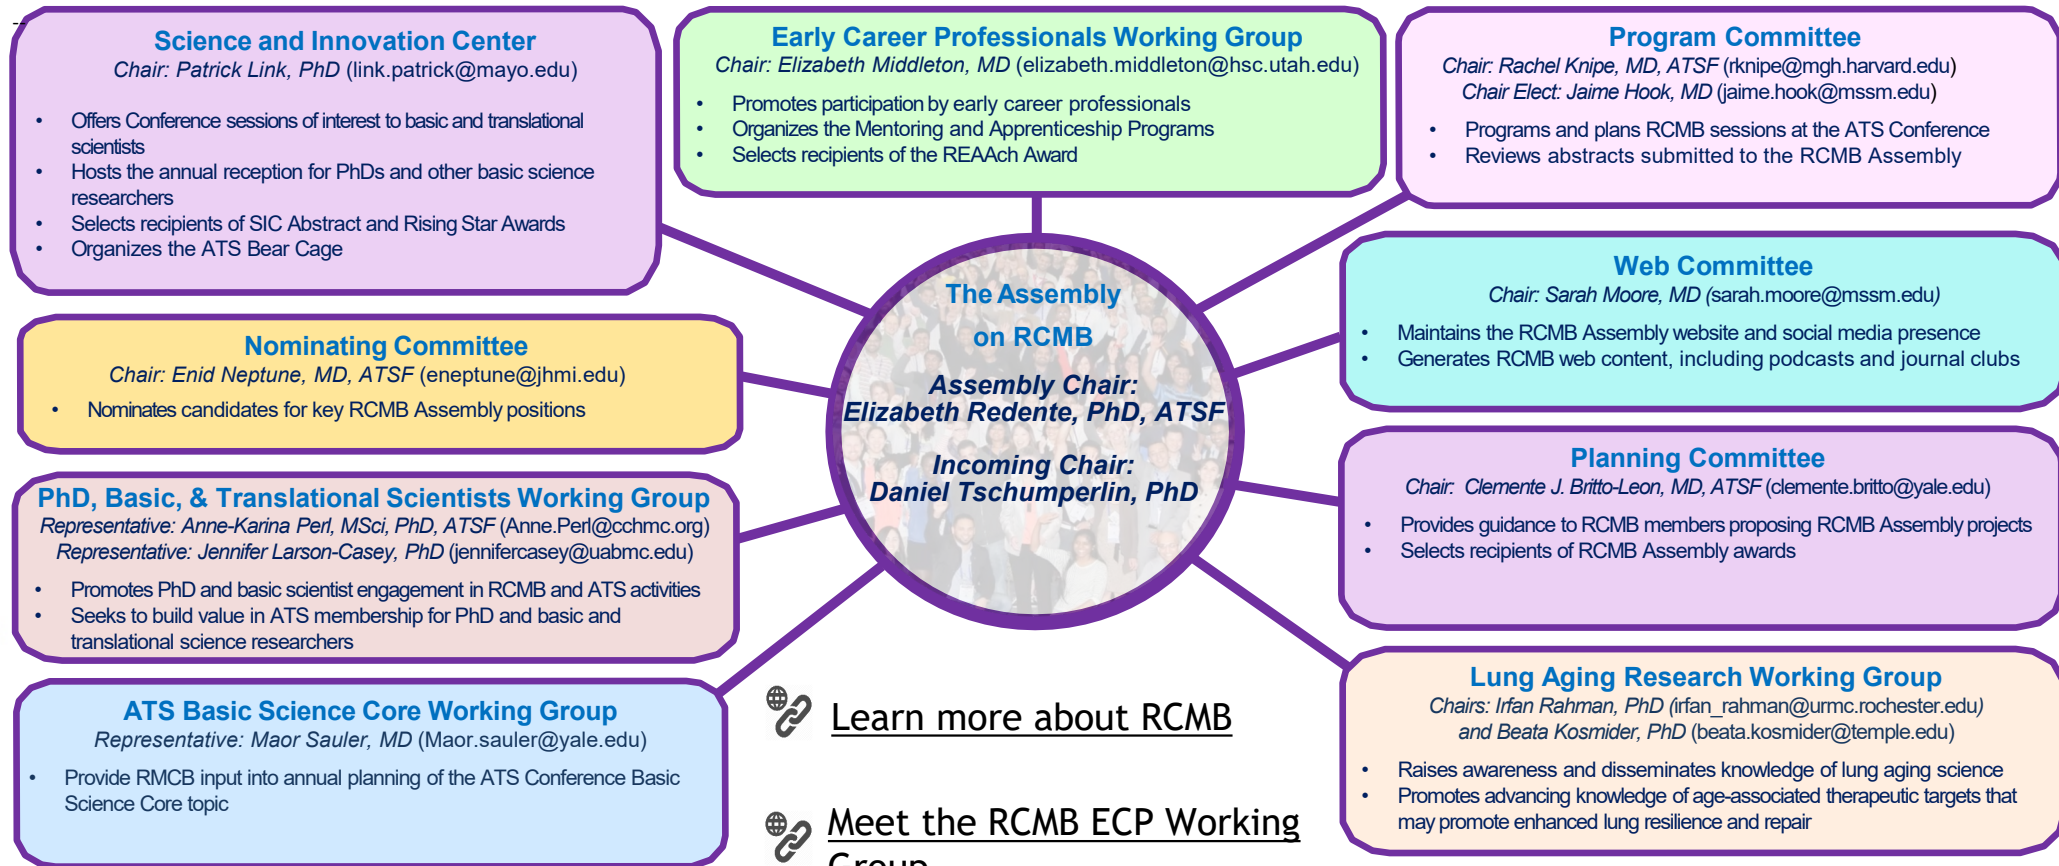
Science and Innovation Center
Chair: Patrick Link, PhD (link.patrick@mayo.edu)

- Offers Conference sessions of interest to basic and translational scientists
- Hosts the annual reception for PhDs and other basic science researchers
- Selects recipients of SIC Abstract and Rising Star Awards
- Organizes the ATS Bear Cage

Early Career Professionals Working Group
Chair: Elizabeth Middleton, MD (elizabeth.middleton@hsc.utah.edu)

- Promotes participation by early career professionals
- Organizes the Mentoring and Apprenticeship Programs
- Selects recipients of the REAAch Award

Program Committee
Chair: Rachel Knipe, MD, ATSF (rknipe@mgh.harvard.edu)
Chair Elect: Jaime Hook, MD (jaime.hook@mssm.edu)

- Programs and plans RCMB sessions at the ATS Conference
- Reviews abstracts submitted to the RCMB Assembly

Web Committee
Chair: Sarah Moore, MD (sarah.moore@mssm.edu)

- Maintains the RCMB Assembly website and social media presence
- Generates RCMB web content, including podcasts and journal clubs

Nominating Committee
Chair: Enid Neptune, MD, ATSF (eneptune@jhmi.edu)

- Nominates candidates for key RCMB Assembly positions

The Assembly on RCMB

Assembly Chair:
Elizabeth Redente, PhD, ATSF

Incoming Chair:
Daniel Tschumperlin, PhD

PhD, Basic, & Translational Scientists Working Group
Representative: Anne-Karina Perl, MSci, PhD, ATSF (Anne.Perl@cchmc.org)
Representative: Jennifer Larson-Casey, PhD (jennifercasey@uabmc.edu)

- Promotes PhD and basic scientist engagement in RCMB and ATS activities
- Seeks to build value in ATS membership for PhD and basic and translational science researchers

Planning Committee
Chair: Clemente J. Britto-Leon, MD, ATSF (clemente.britto@yale.edu)

- Provides guidance to RCMB members proposing RCMB Assembly projects
- Selects recipients of RCMB Assembly awards

ATS Basic Science Core Working Group
Representative: Maor Sauler, MD (Maor.sauler@yale.edu)

- Provide RMCB input into annual planning of the ATS Conference Basic Science Core topic

Learn more about RCMB

Meet the RCMB ECP Working Group

Lung Aging Research Working Group
Chairs: Irfan Rahman, PhD (irfan_rahman@urmc.rochester.edu) and Beata Kosmider, PhD (beata.kosmider@temple.edu)

- Raises awareness and disseminates knowledge of lung aging science
- Promotes advancing knowledge of age-associated therapeutic targets that may promote enhanced lung resilience and repair